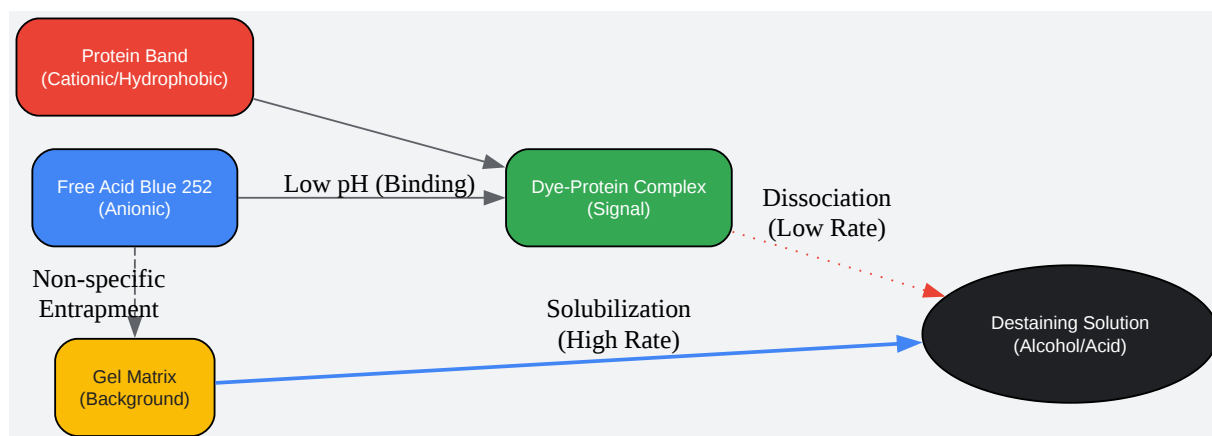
Protein Band
(Cationic/Hydrophobic)

Free Acid Blue 252
(Anionic)

Low pH (Binding)

Dye-Protein Complex
(Signal)

Dissociation
(Low Rate)

Non-specific
Entrapment

Solubilization
(High Rate)

Destaining Solution
(Alcohol/Acid)

Gel Matrix
(Background)